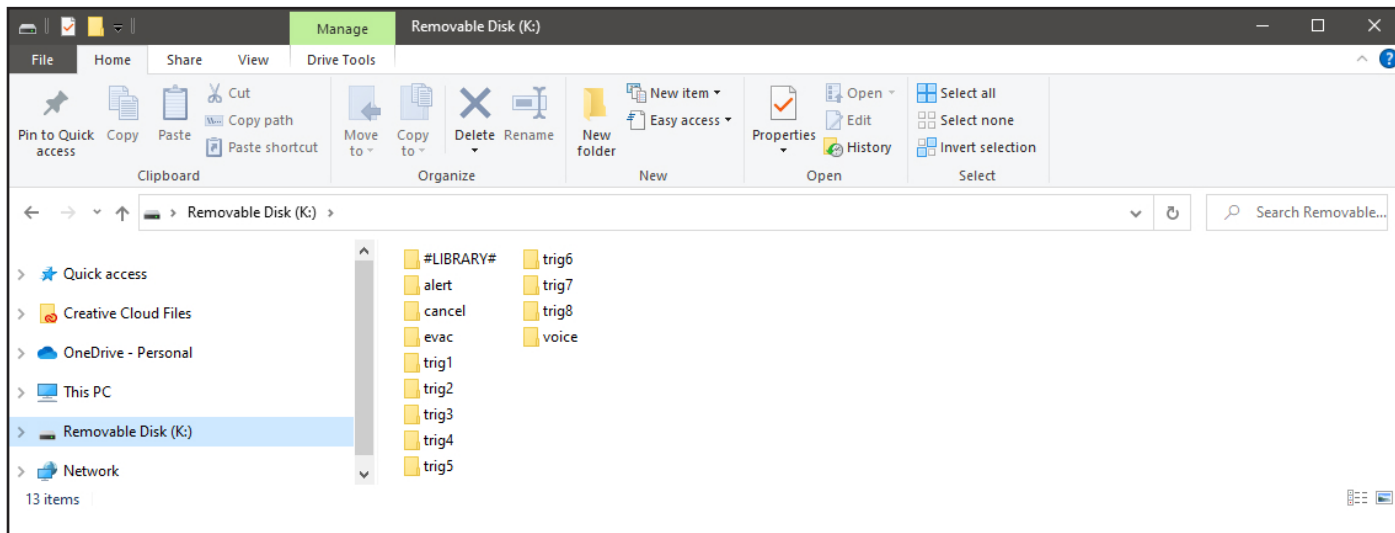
Manage
Removable Disk (K:)

File
Home
Share
View
Drive Tools

Pin to Quick access
Copy
Paste
Cut
Copy path
Paste shortcut
Clipboard

Move to
Copy to
Delete
Rename
Organize

New folder
New item
Easy access
New

Properties
Open
Edit
History
Open

Select all
Select none
Invert selection
Select

Removable Disk (K:)
Search Removable...

Quick access
Creative Cloud Files
OneDrive - Personal
This PC
Removable Disk (K:)
Network

#LIBRARY#
alert
cancel
evac
trig1
trig2
trig3
trig4
trig5
trig6
trig7
trig8
voice

13 items